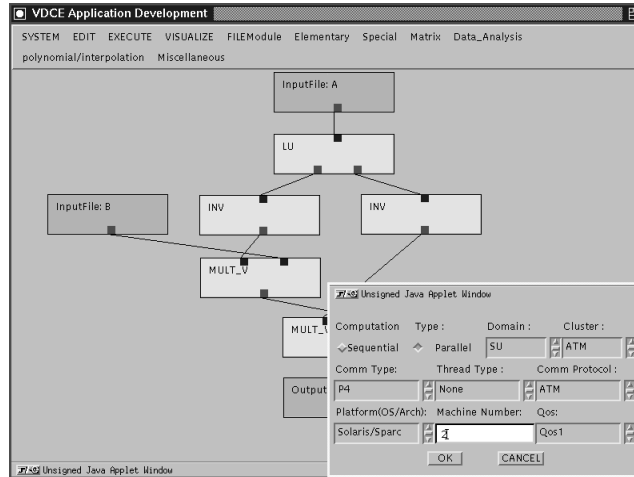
VDCE Application Development

SYSTEM EDIT EXECUTE VISUALIZE FILEModule Elementary Special Matrix Data_Analysis polynomial/interpolation Miscellaneous

InputFile: A

LU

InputFile: B

INV

INV

MULT_V

MULT_V

Output

Unsigned Java Applet Window

Unsigned Java Applet Window

Computation Type: Domain: Cluster:

Sequential Parallel SU ATM

Comm Type: Thread Type: Comm Protocol:

P4 None ATM

Platform(OS/Arch): Machine Number: Qos:

Solaris/Sparc 4 Qos1

OK CANCEL